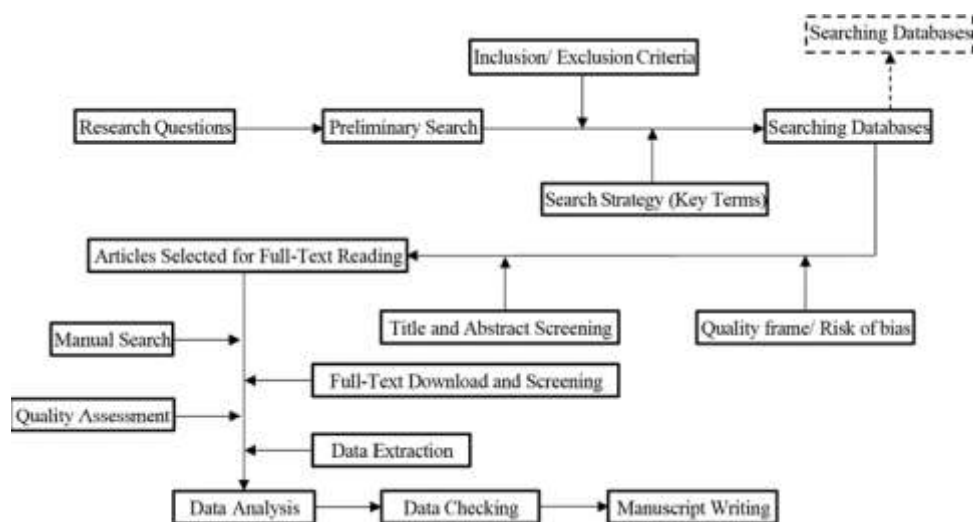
Searching Databases

Inclusion/ Exclusion Criteria

Research Questions

Preliminary Search

Searching Databases

Search Strategy (Key Terms)

Articles Selected for Full-Text Reading

Title and Abstract Screening

Quality frame/ Risk of bias

Manual Search

Full-Text Download and Screening

Quality Assessment

Data Extraction

Data Analysis

Data Checking

Manuscript Writing